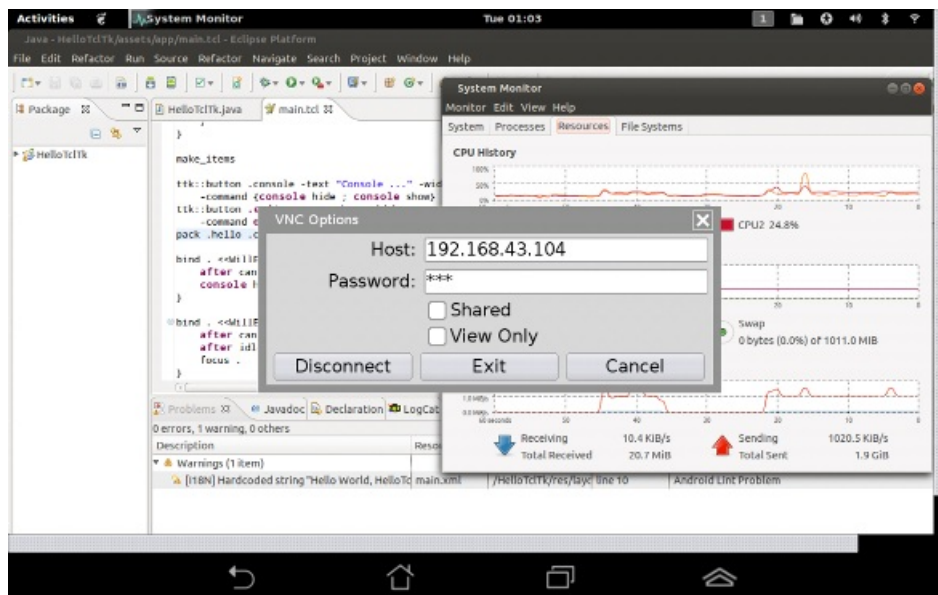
Activities System Monitor Tue 01:03

Java - HelloTclTk/assets/app/main.tcl - Eclipse Platform

File Edit Refactor Run Source Refactor Navigate Search Project Window Help

Package HelloTclTk.java main.tcl

HelloTclTk

}

make_items

ttk::button .console -text "Console ..." -wid
-command {console hide ; console show}
ttk::button .
-command e
pack .hello .c

bind . <<WillE
after can
console h
}

bind . <<WillE
after can
after idl
focus .
}

System Monitor

Monitor Edit View Help

System Processes Resources File Systems

CPU History

CPU2 24.8%

Swap
0 bytes (0.0%) of 1011.0 MiB

Receiving 10.4 KiB/s
Total Received 20.7 MiB
Sending 1020.5 KiB/s
Total Sent 1.9 GiB

VNC Options

Host: 192.168.43.104

Password: ***

Shared

View Only

Disconnect Exit Cancel

Problems Javadoc Declaration LogCat

0 errors, 1 warning, 0 others

Description Reso

Warnings (1 item)

[I18N] Hardcoded string "Hello World, HelloTc main.xml /HelloTclTk/res/layo line 10 Android Lint Problem